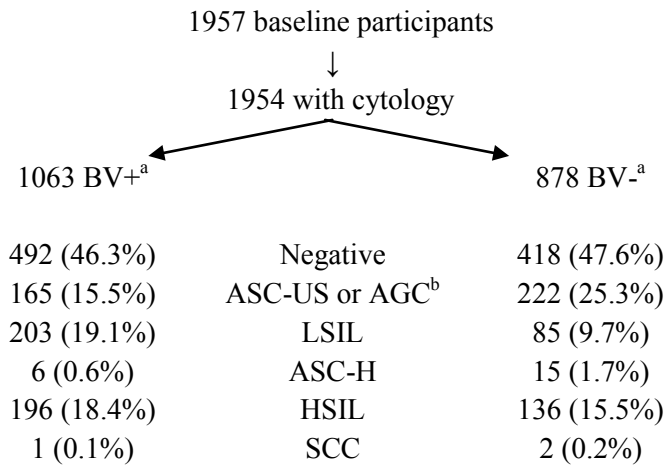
1957 baseline participants

↓

1954 with cytology

1063 BV+$^{a}$

878 BV-$^{a}$

| | | |
|---|---|---|
| 492 (46.3%) | Negative | 418 (47.6%) |
| 165 (15.5%) | ASC-US or AGC$^{b}$ | 222 (25.3%) |
| 203 (19.1%) | LSIL | 85 (9.7%) |
| 6 (0.6%) | ASC-H | 15 (1.7%) |
| 196 (18.4%) | HSIL | 136 (15.5%) |
| 1 (0.1%) | SCC | 2 (0.2%) |